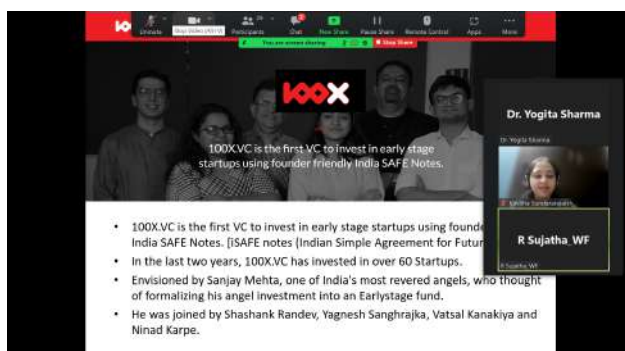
Unmute Stop Video Participants Chat New Share Pause Share Remote Control Apps More

You are screen sharing Stop Share

100X

100X.VC is the first VC to invest in early stage startups using founder friendly India SAFE Notes.

Dr. Yogita Sharma

Dr. Yogita Sharma

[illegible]

R Sujatha_WF

R Sujatha_WF

• 100X.VC is the first VC to invest in early stage startups using founde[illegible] India SAFE Notes. [iSAFE notes (Indian Simple Agreement for Futu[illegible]

• In the last two years, 100X.VC has invested in over 60 Startups.

• Envisioned by Sanjay Mehta, one of India's most revered angels, who thought of formalizing his angel investment into an Earlystage fund.

• He was joined by Shashank Randev, Yagnesh Sanghrajka, Vatsal Kanakiya and Ninad Karpe.